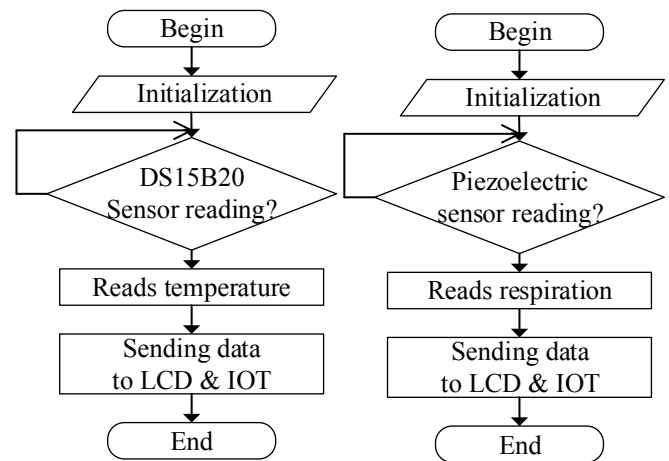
Begin

Initialization

DS15B20 Sensor reading?

Reads temperature

Sending data to LCD & IOT

End

Begin

Initialization

Piezoelectric sensor reading?

Reads respiration

Sending data to LCD & IOT

End